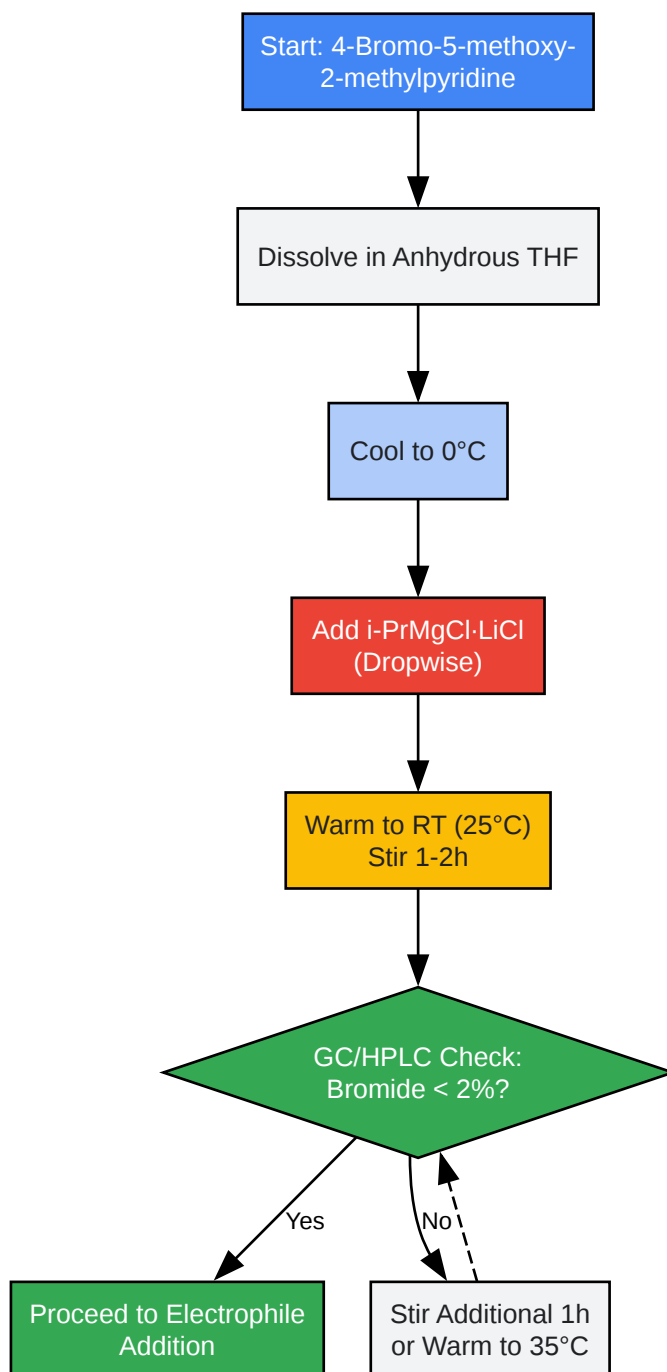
Start: 4-Bromo-5-methoxy-2-methylpyridine

Dissolve in Anhydrous THF

Cool to 0°C

Add i-PrMgCl·LiCl (Dropwise)

Warm to RT (25°C) Stir 1-2h

GC/HPLC Check: Bromide < 2%?

Yes

No

Proceed to Electrophile Addition

Stir Additional 1h or Warm to 35°C